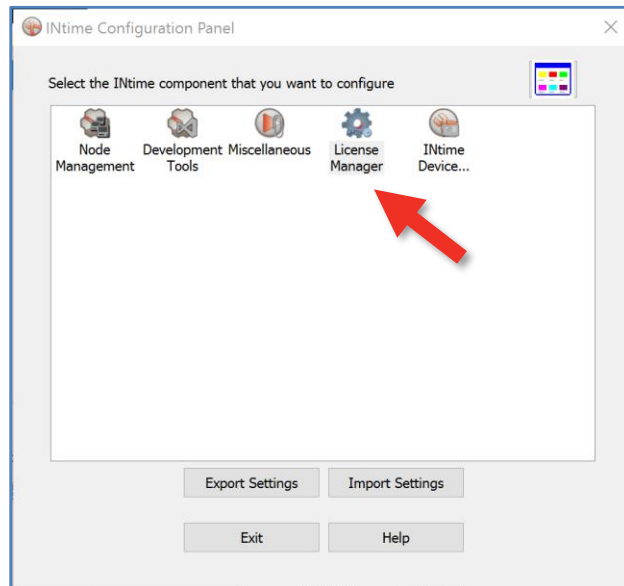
INtime Configuration Panel

Select the INtime component that you want to configure

Node Management

Development Tools

Miscellaneous

License Manager

INtime Device...

Export Settings

Import Settings

Exit

Help